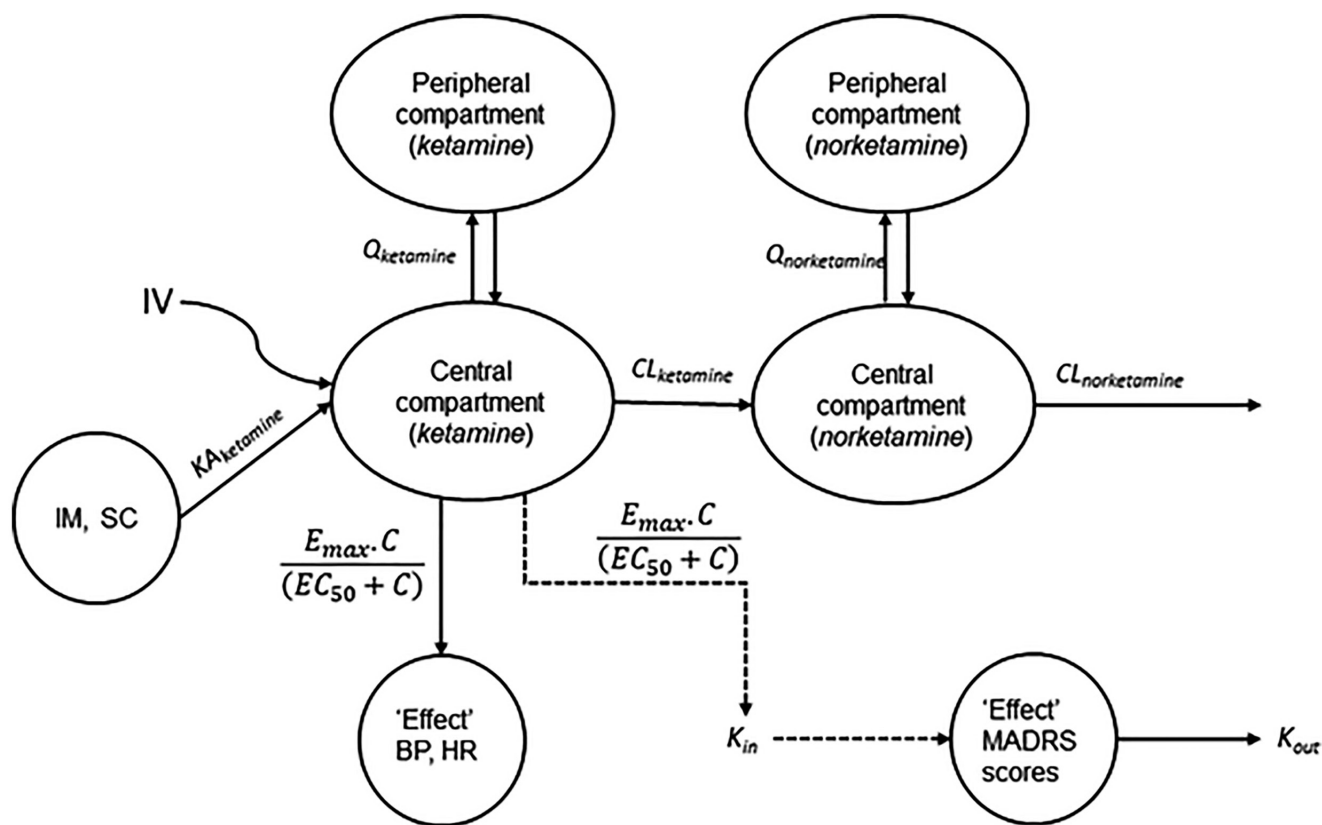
Peripheral compartment (*ketamine*)

Peripheral compartment (*norketamine*)

$Q_{ketamine}$

$Q_{norketamine}$

IV

Central compartment (*ketamine*)

$CL_{ketamine}$

Central compartment (*norketamine*)

$CL_{norketamine}$

$KA_{ketamine}$

IM, SC

$\frac{E_{max}.C}{(EC_{50}+C)}$

$\frac{E_{max}.C}{(EC_{50}+C)}$

'Effect' BP, HR

$K_{in}$

'Effect' MADRS scores

$K_{out}$